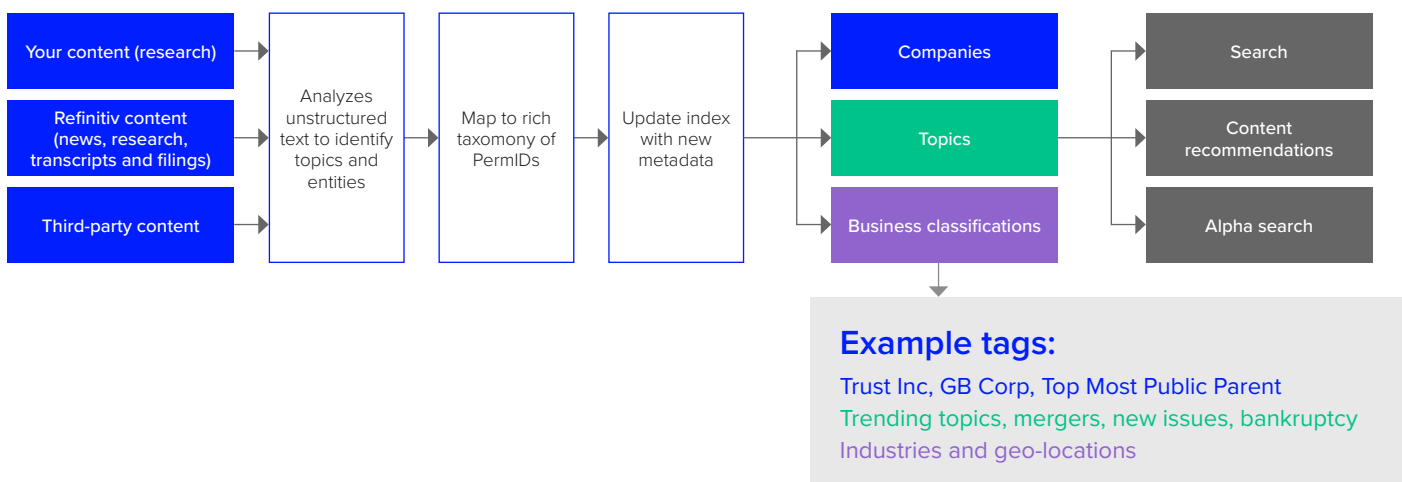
Your content (research)

Refinitiv content (news, research, transcripts and filings)

Third-party content

Analyzes unstructured text to identify topics and entities

Map to rich taxomony of PermIDs

Update index with new metadata

Companies

Topics

Business classifications

Search

Content recommendations

Alpha search

Example tags:

Trust Inc, GB Corp, Top Most Public Parent

Trending topics, mergers, new issues, bankruptcy

Industries and geo-locations